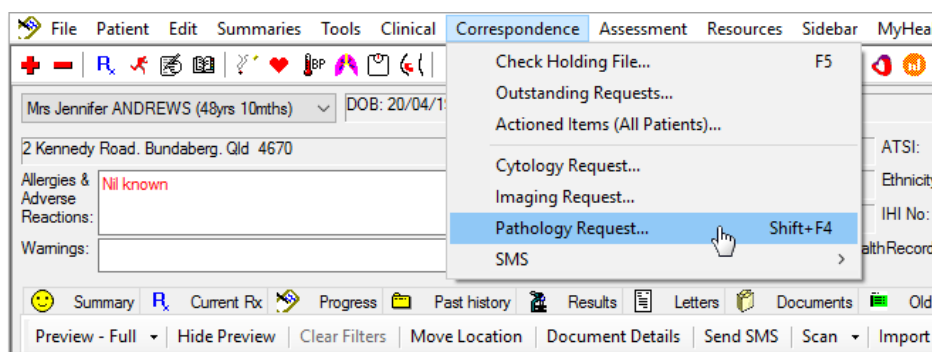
File Patient Edit Summaries Tools Clinical Correspondence Assessment Resources Sidebar MyHea

Mrs Jennifer ANDREWS (48yrs 10mths) DOB: 20/04/1

2 Kennedy Road. Bundaberg. Qld 4670

Allergies & Adverse Reactions: Nil known

Warnings:

Check Holding File... F5
Outstanding Requests...
Actioned Items (All Patients)...
Cytology Request...
Imaging Request...
Pathology Request... Shift+F4
SMS

ATSI:
Ethnicity
IHI No:
alth Record

Summary Current Rx Progress Past history Results Letters Documents Old

Preview - Full | Hide Preview | Clear Filters | Move Location | Document Details | Send SMS | Scan | Import